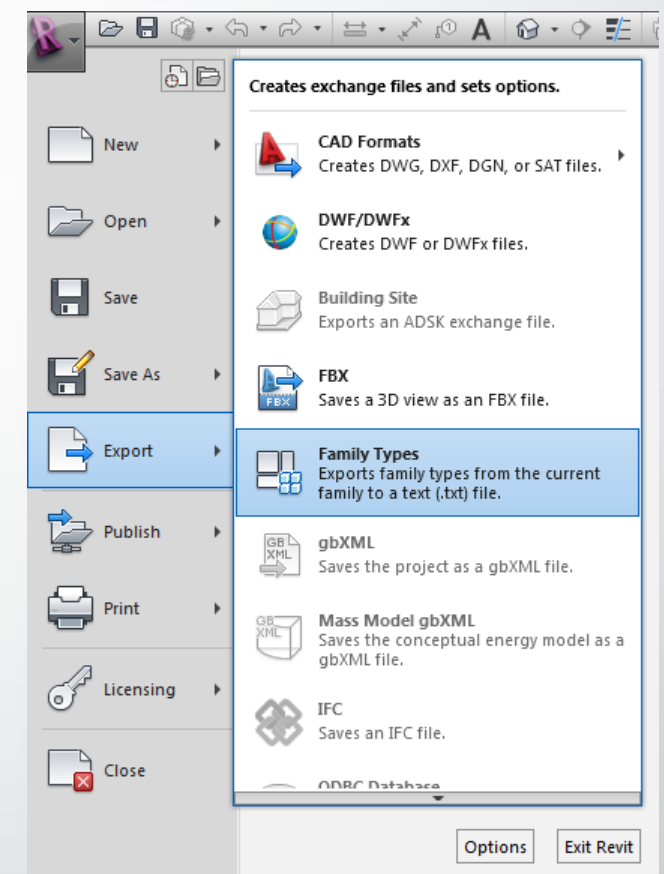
New

Open

Save

Save As

Export

Publish

Print

Licensing

Close

Creates exchange files and sets options.

CAD Formats
Creates DWG, DXF, DGN, or SAT files.

DWF/DWFx
Creates DWF or DWFx files.

Building Site
Exports an ADSK exchange file.

FBX
Saves a 3D view as an FBX file.

Family Types
Exports family types from the current family to a text (.txt) file.

gbXML
Saves the project as a gbXML file.

Mass Model gbXML
Saves the conceptual energy model as a gbXML file.

IFC
Saves an IFC file.

ODBC Database

Options

Exit Revit